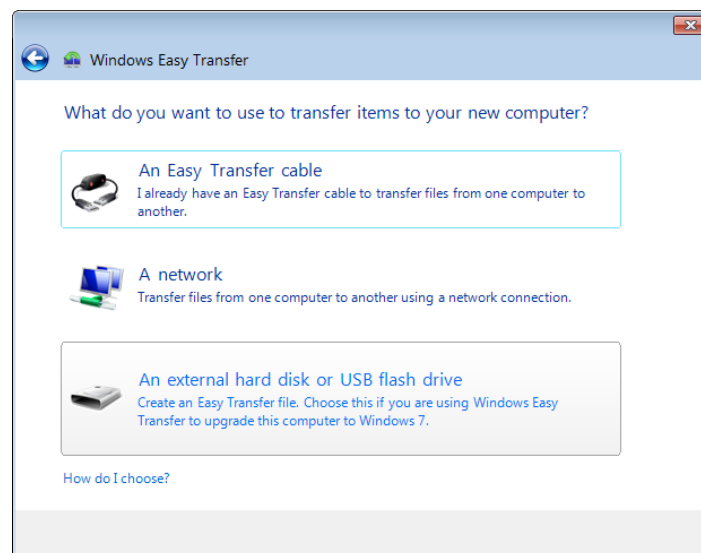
Windows Easy Transfer

What do you want to use to transfer items to your new computer?

An Easy Transfer cable
I already have an Easy Transfer cable to transfer files from one computer to another.

A network
Transfer files from one computer to another using a network connection.

An external hard disk or USB flash drive
Create an Easy Transfer file. Choose this if you are using Windows Easy Transfer to upgrade this computer to Windows 7.

How do I choose?